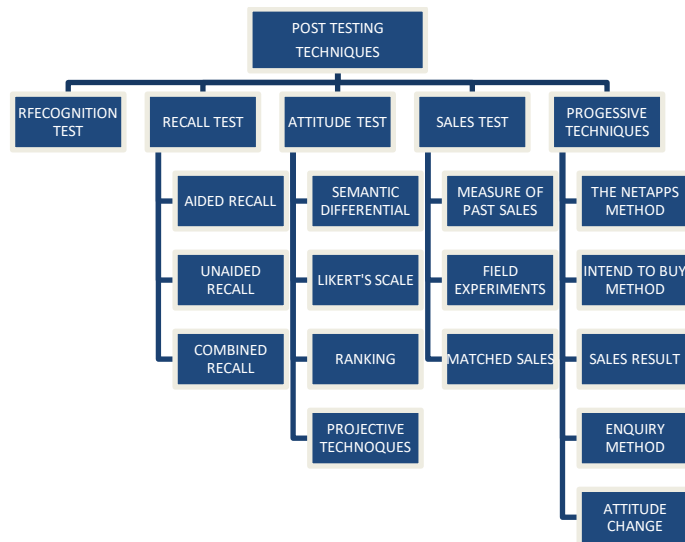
POST TESTING TECHNIQUES

RFECOGNITION TEST

RECALL TEST

AIDED RECALL

UNAIDED RECALL

COMBINED RECALL

ATTITUDE TEST

SEMANTIC DIFFERENTIAL

LIKERT'S SCALE

RANKING

PROJECTIVE TECHNOQUES

SALES TEST

MEASURE OF PAST SALES

FIELD EXPERIMENTS

MATCHED SALES

PROGESSIVE TECHNIQUES

THE NETAPPS METHOD

INTEND TO BUY METHOD

SALES RESULT

ENQUIRY METHOD

ATTITUDE CHANGE